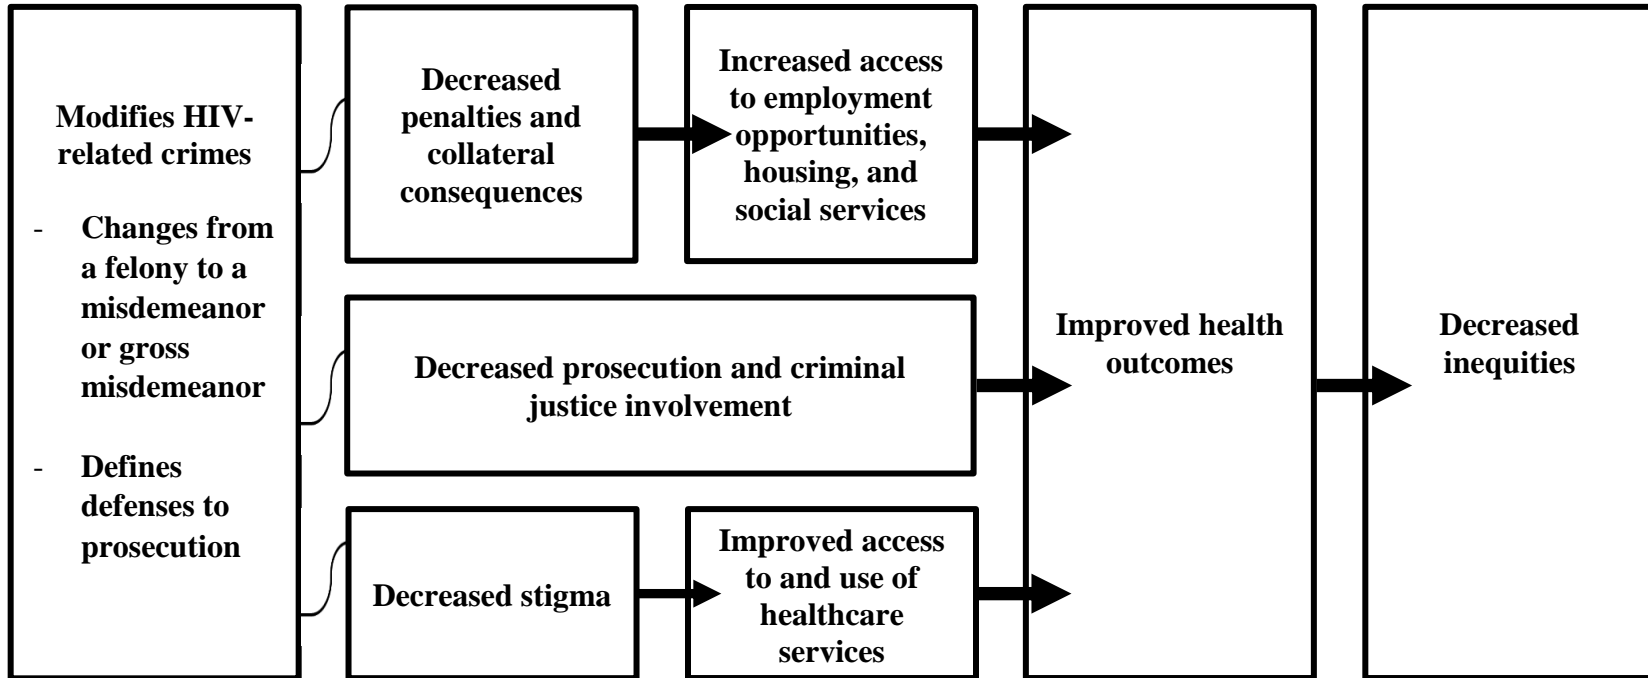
Modifies HIV-related crimes

- Changes from a felony to a misdemeanor or gross misdemeanor

- Defines defenses to prosecution

Decreased penalties and collateral consequences

Increased access to employment opportunities, housing, and social services

Decreased prosecution and criminal justice involvement

Decreased stigma

Improved access to and use of healthcare services

Improved health outcomes

Decreased inequities